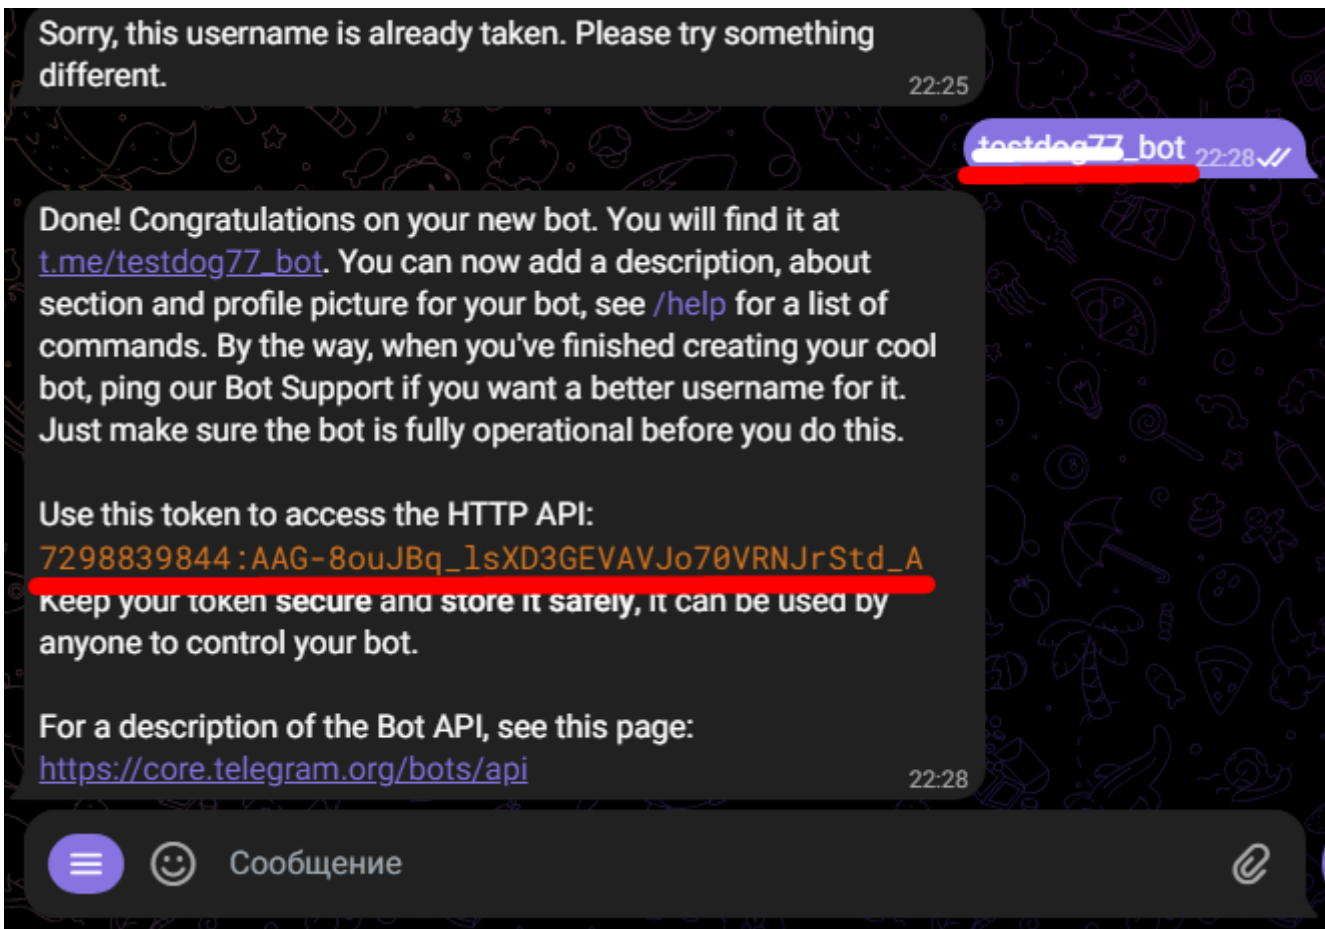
Sorry, this username is already taken. Please try something different.
22:25

testdog77_bot 22:28

Done! Congratulations on your new bot. You will find it at t.me/testdog77_bot. You can now add a description, about section and profile picture for your bot, see /help for a list of commands. By the way, when you've finished creating your cool bot, ping our Bot Support if you want a better username for it. Just make sure the bot is fully operational before you do this.

Use this token to access the HTTP API:
7298839844:AAG-8ouJBq_lsXD3GEVAVJo70VRNJrStd_A
Keep your token secure and store it safely, it can be used by anyone to control your bot.

For a description of the Bot API, see this page:
https://core.telegram.org/bots/api
22:28

Сообщение